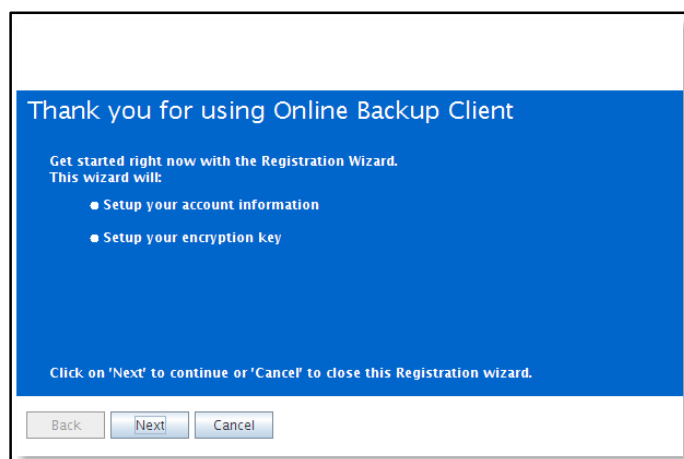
Thank you for using Online Backup Client

Get started right now with the Registration Wizard.
This wizard will:

- Setup your account information
- Setup your encryption key

Click on 'Next' to continue or 'Cancel' to close this Registration wizard.

Back Next Cancel